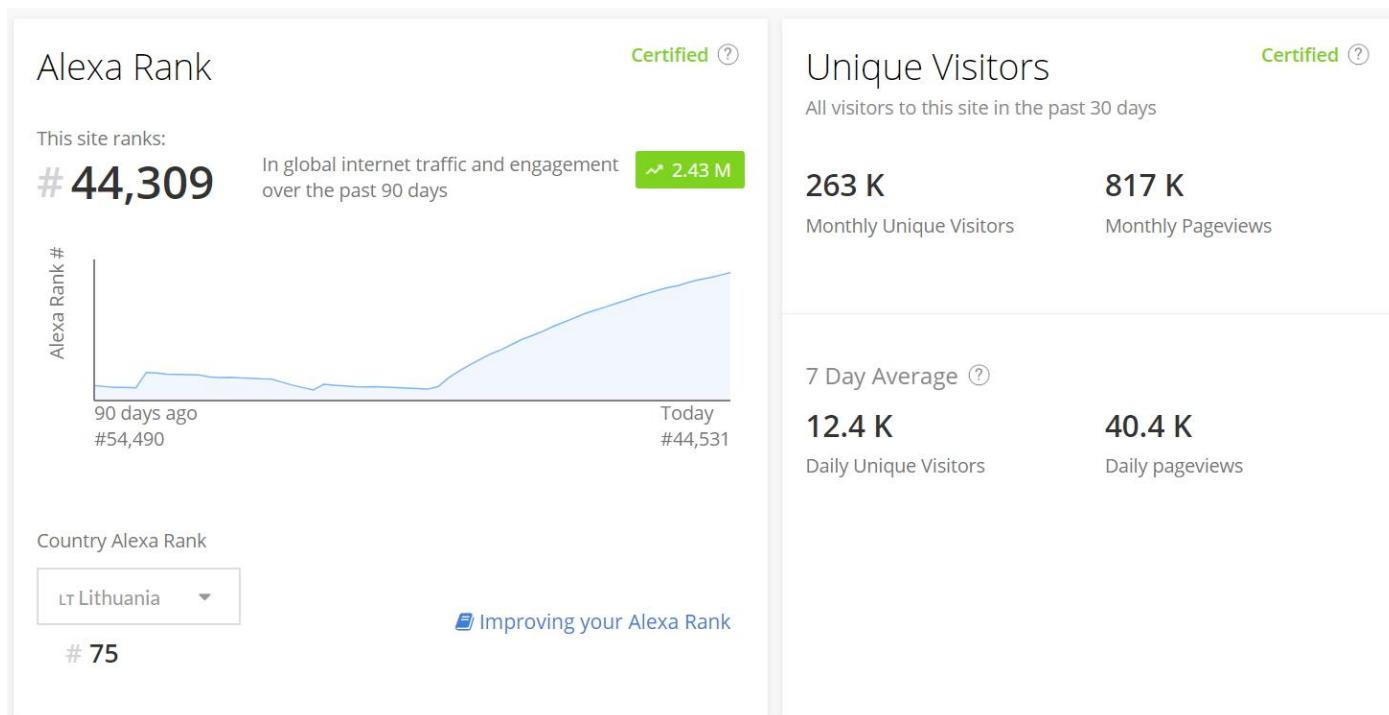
Alexa Rank

Certified ?

This site ranks:
# 44,309

In global internet traffic and engagement over the past 90 days

2.43 M

Alexa Rank #

90 days ago
#54,490

Today
#44,531

Country Alexa Rank

LT Lithuania

# 75

Improving your Alexa Rank

Unique Visitors

Certified ?

All visitors to this site in the past 30 days

263 K
Monthly Unique Visitors

817 K
Monthly Pageviews

7 Day Average ?

12.4 K
Daily Unique Visitors

40.4 K
Daily pageviews